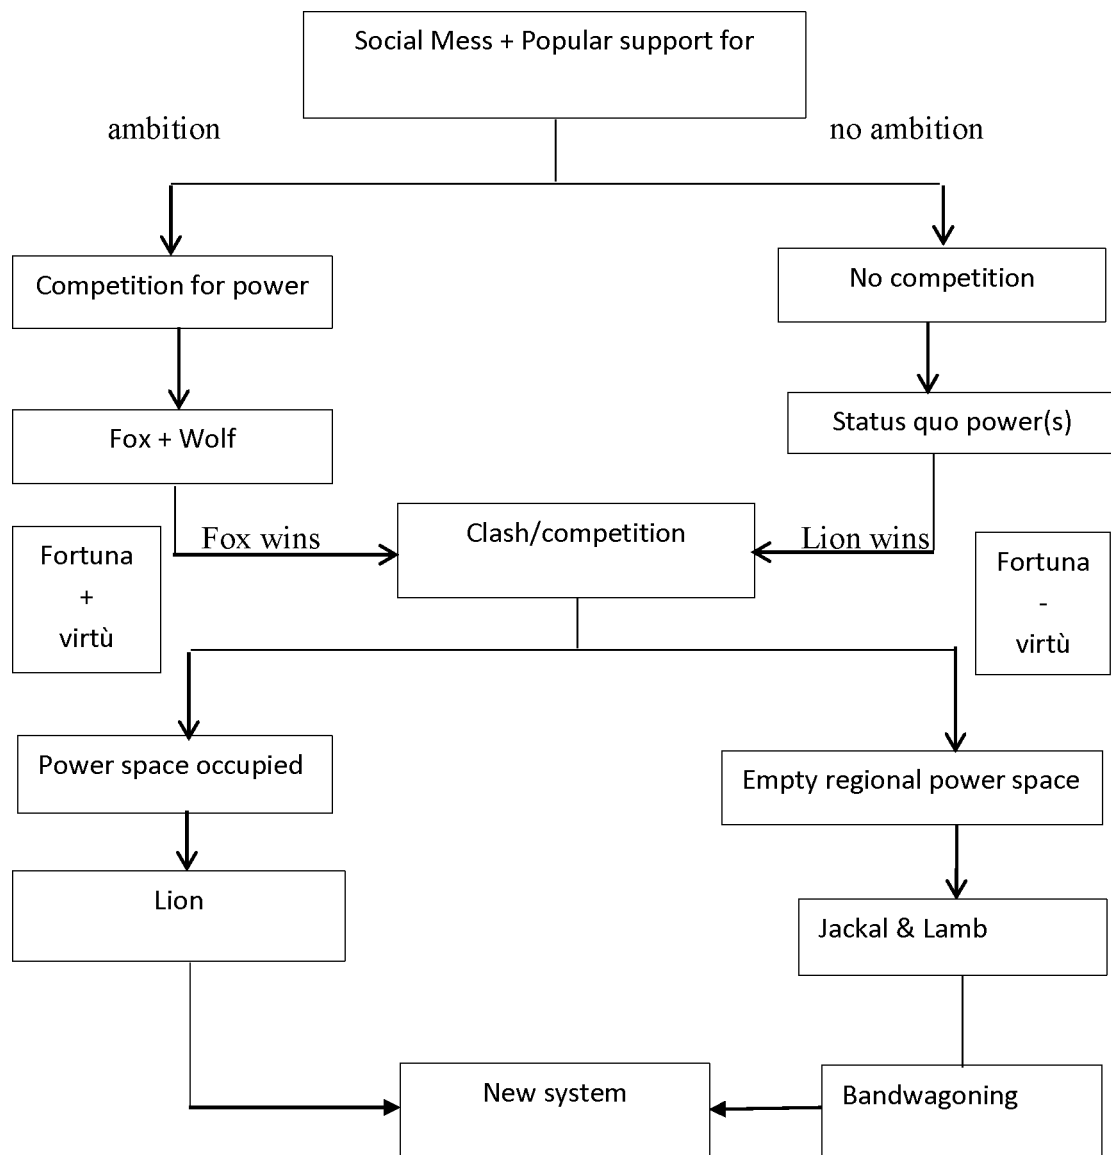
Social Mess + Popular support for

ambition

no ambition

Competition for power

No competition

Fox + Wolf

Status quo power(s)

Fortuna + virtù

Fox wins

Clash/competition

Lion wins

Fortuna - virtù

Power space occupied

Empty regional power space

Lion

Jackal & Lamb

New system

Bandwagoning